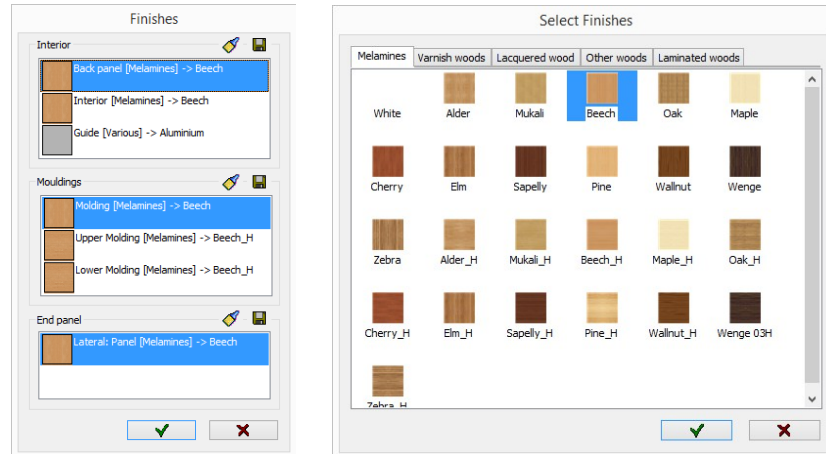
Finishes

Interior

Back panel [Melamines] -> Beech

Interior [Melamines] -> Beech

Guide [Various] -> Aluminium

Mouldings

Molding [Melamines] -> Beech

Upper Molding [Melamines] -> Beech_H

Lower Molding [Melamines] -> Beech_H

End panel

Lateral: Panel [Melamines] -> Beech

Select Finishes

Melamines | Varnish woods | Lacquered wood | Other woods | Laminated woods

White | Alder | Mukali | Beech | Oak | Maple

Cherry | Elm | Sapelly | Pine | Wallnut | Wenge

Zebra | Alder_H | Mukali_H | Beech_H | Maple_H | Oak_H

Cherry_H | Elm_H | Sapelly_H | Pine_H | Wallnut_H | Wenge 03H

Zebra_H